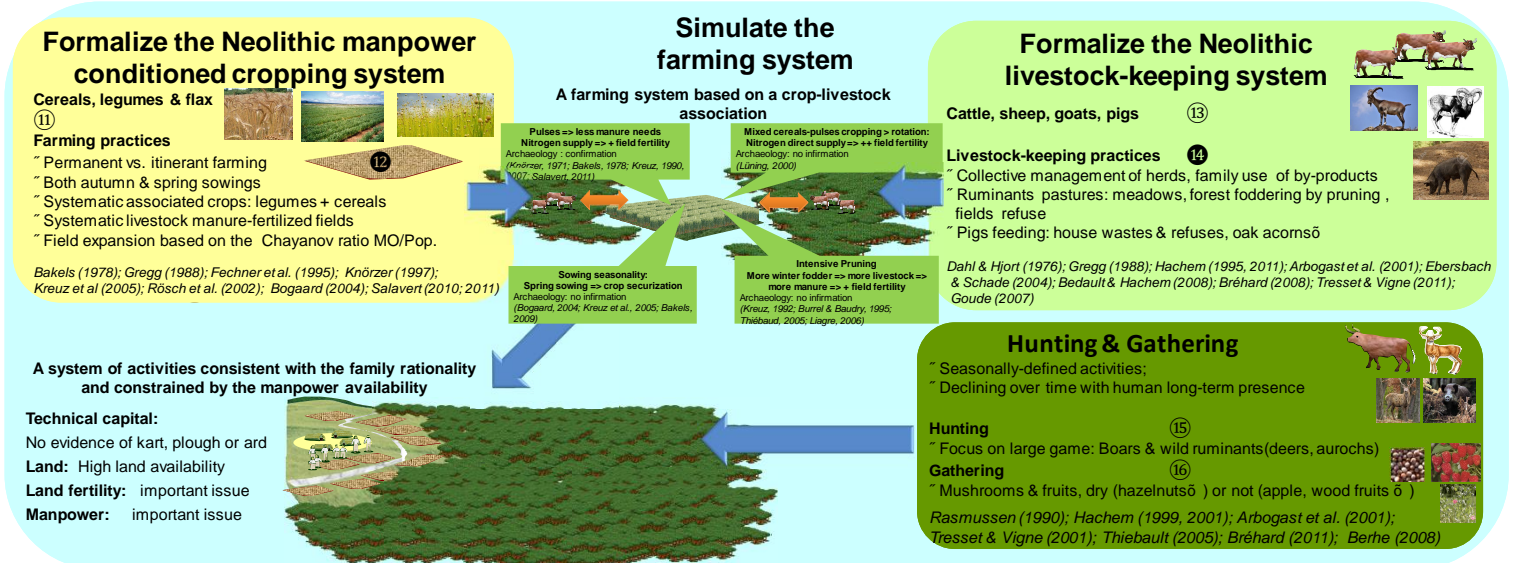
Formalize the Neolithic manpower conditioned cropping system

Cereals, legumes & flax
⑪
Farming practices
˝ Permanent vs. itinerant farming
˝ Both autumn & spring sowings
˝ Systematic associated crops: legumes + cereals
˝ Systematic livestock manure-fertilized fields
˝ Field expansion based on the Chayanov ratio MO/Pop.
⓬

Bakels (1978); Gregg (1988); Fechner et al. (1995); Knörzer (1997); Kreuz et al (2005); Rösch et al. (2002); Bogaard (2004); Salavert (2010; 2011)

Simulate the farming system

A farming system based on a crop-livestock association

Pulses => less manure needs
Nitrogen supply => + field fertility
Archaeology : confirmation
(Knörzer, 1971; Bakels, 1978; Kreuz, 1990, 2007; Salavert, 2011)

Mixed cereals-pulses cropping > rotation:
Nitrogen direct supply => ++ field fertility
Archaeology: no infirmation
(Lüning, 2000)

Spring sowing => crop securization
Sowing seasonality:
Archaeology: no infirmation
(Bogaard, 2004; Kreuz et al., 2005; Bakels, 2009)

Intensive Pruning
More winter fodder => more livestock => more manure => + field fertility
Archaeology: no infirmation
(Kreuz, 1992; Burrel & Baudry, 1995; Thiébaud, 2005; Liagre, 2006)

Formalize the Neolithic livestock-keeping system

Cattle, sheep, goats, pigs ⑬

Livestock-keeping practices ⓮
˝ Collective management of herds, family use of by-products
˝ Ruminants pastures: meadows, forest foddering by pruning , fields refuse
˝ Pigs feeding: house wastes & refuses, oak acornsõ

Dahl & Hjort (1976); Gregg (1988); Hachem (1995, 2011); Arbogast et al. (2001); Ebersbach & Schade (2004); Bedault & Hachem (2008); Bréhard (2008); Tresset & Vigne (2011); Goude (2007)

A system of activities consistent with the family rationality and constrained by the manpower availability

Technical capital:
No evidence of kart, plough or ard
Land: High land availability
Land fertility: important issue
Manpower: important issue

Hunting & Gathering
˝ Seasonally-defined activities;
˝ Declining over time with human long-term presence

Hunting ⑮
˝ Focus on large game: Boars & wild ruminants(deers, aurochs)
Gathering ⑯
˝ Mushrooms & fruits, dry (hazelnutsõ ) or not (apple, wood fruits õ )

Rasmussen (1990); Hachem (1999, 2001); Arbogast et al. (2001); Tresset & Vigne (2001); Thiebault (2005); Bréhard (2011); Berhe (2008)